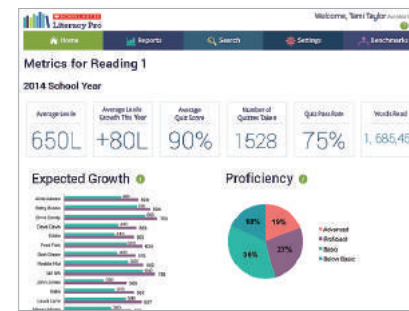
SCHOLASTIC Literacy Pro

Welcome, Tami Taylor

Home | Reports | Search | Settings | Benchmarks

Metrics for Reading 1

2014 School Year

| Average Lexile | Average Lexile Growth This Year | Average Quiz Score | Number of Quizzes Taken | Quiz Pass Rate | Words Read |
|---|---|---|---|---|---|
| 650L | +80L | 90% | 1528 | 75% | 1,685,45 |

Expected Growth

Proficiency

19%
27%
31%
23%

Advanced
Proficient
Basic
Below Basic

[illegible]